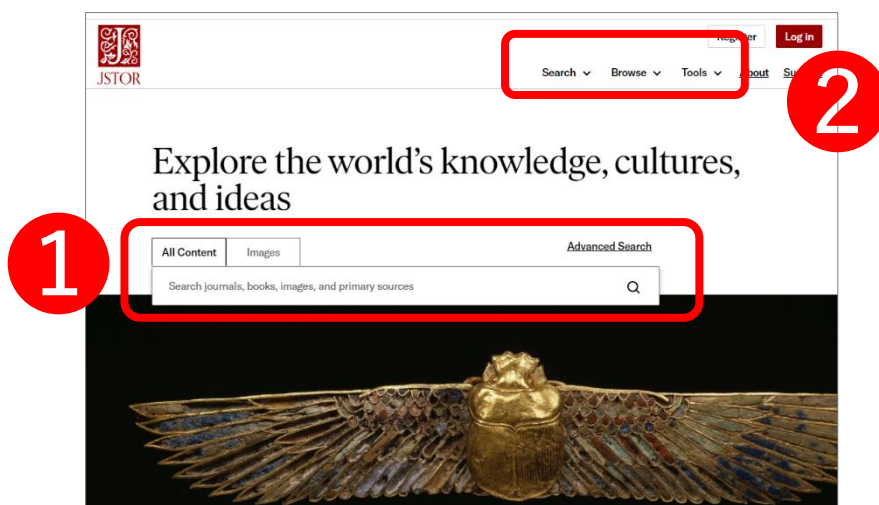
JSTOR

Register Log in

Search Browse Tools About Su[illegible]

2

Explore the world's knowledge, cultures, and ideas

1

All Content Images

Advanced Search

Search journals, books, images, and primary sources